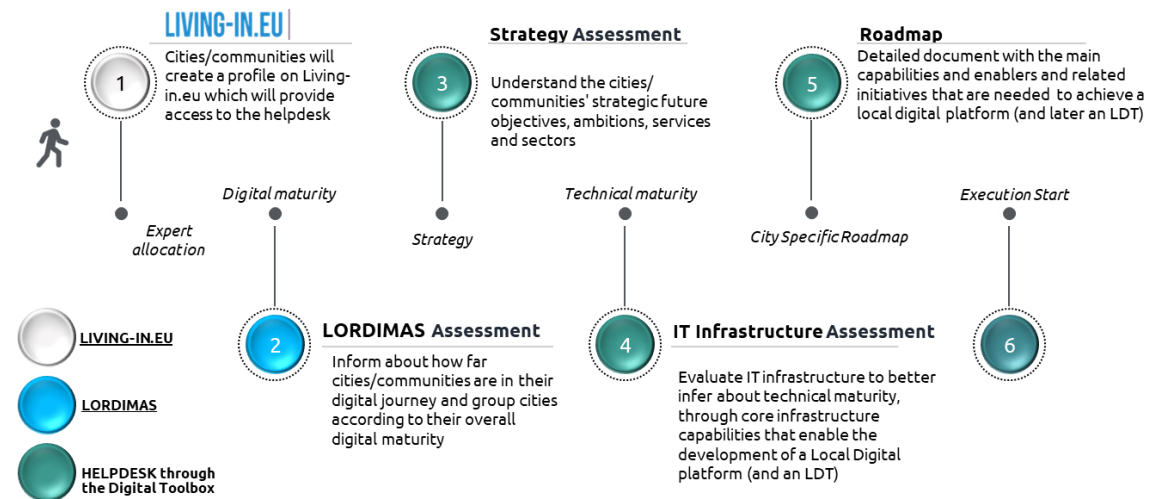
LIVING-IN.EU

1

Cities/communities will create a profile on Living-in.eu which will provide access to the helpdesk

Expert allocation

Digital maturity

2

LORDIMAS Assessment

Inform about how far cities/communities are in their digital journey and group cities according to their overall digital maturity

Strategy Assessment

3

Understand the cities/ communities' strategic future objectives, ambitions, services and sectors

Strategy

Technical maturity

4

IT Infrastructure Assessment

Evaluate IT infrastructure to better infer about technical maturity, through core infrastructure capabilities that enable the development of a Local Digital platform (and an LDT)

Roadmap

5

Detailed document with the main capabilities and enablers and related initiatives that are needed to achieve a local digital platform (and later an LDT)

City Specific Roadmap

Execution Start

6

LIVING-IN.EU

LORDIMAS

HELPDESK through the Digital Toolbox